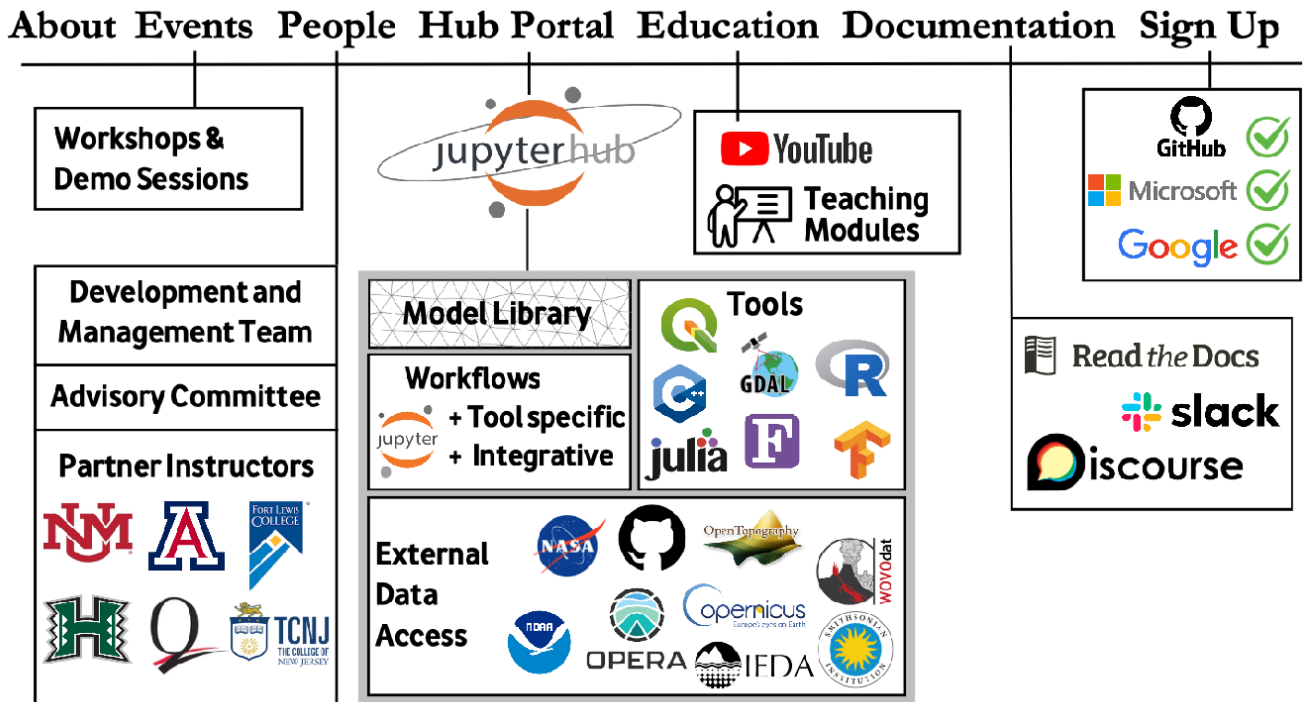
About Events People Hub Portal Education Documentation Sign Up

Workshops & Demo Sessions

Development and Management Team

Advisory Committee

Partner Instructors

FORT LEWIS COLLEGE

TCNJ THE COLLEGE OF NEW JERSEY

jupyterhub

Model Library

Workflows

jupyter + Tool specific + Integrative

Tools

GDAL

R

julia

F

External Data Access

NASA

OpenTopography

WOVOdat

OPERA

copernicus Europe's eyes on Earth

IEDA

NOAA

SMITHSONIAN INSTITUTION

YouTube

Teaching Modules

GitHub

Microsoft

Google

Read the Docs

slack

Discourse